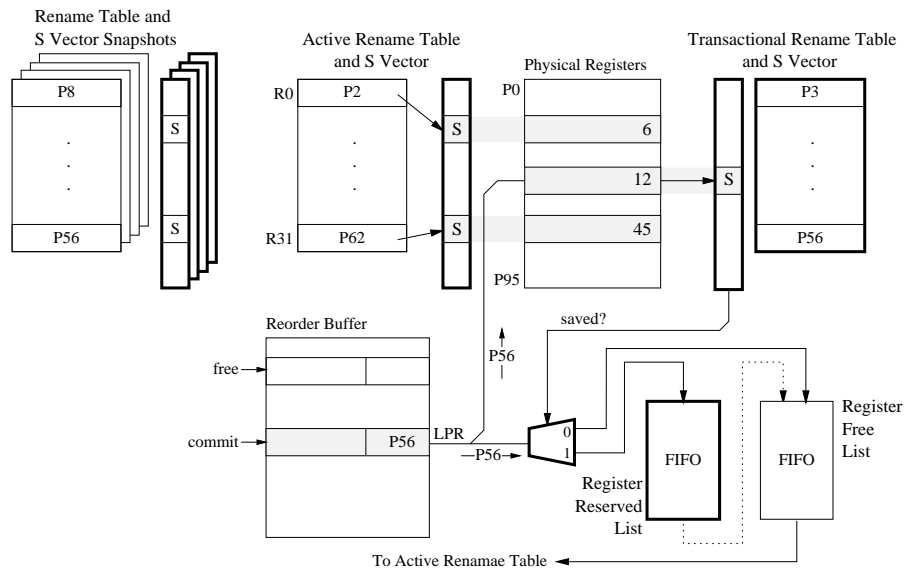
Rename Table and S Vector Snapshots

P8

S

.
.
.

S

P56

Active Rename Table and S Vector

R0 P2

S

.
.
.

S

R31 P62

Physical Registers

P0

6

12

45

P95

Transactional Rename Table and S Vector

S

P3

.
.
.

P56

saved?

Reorder Buffer

free

commit

P56

LPR

P56

P56

0

1

FIFO

Register Reserved List

FIFO

Register Free List

To Active Renamae Table